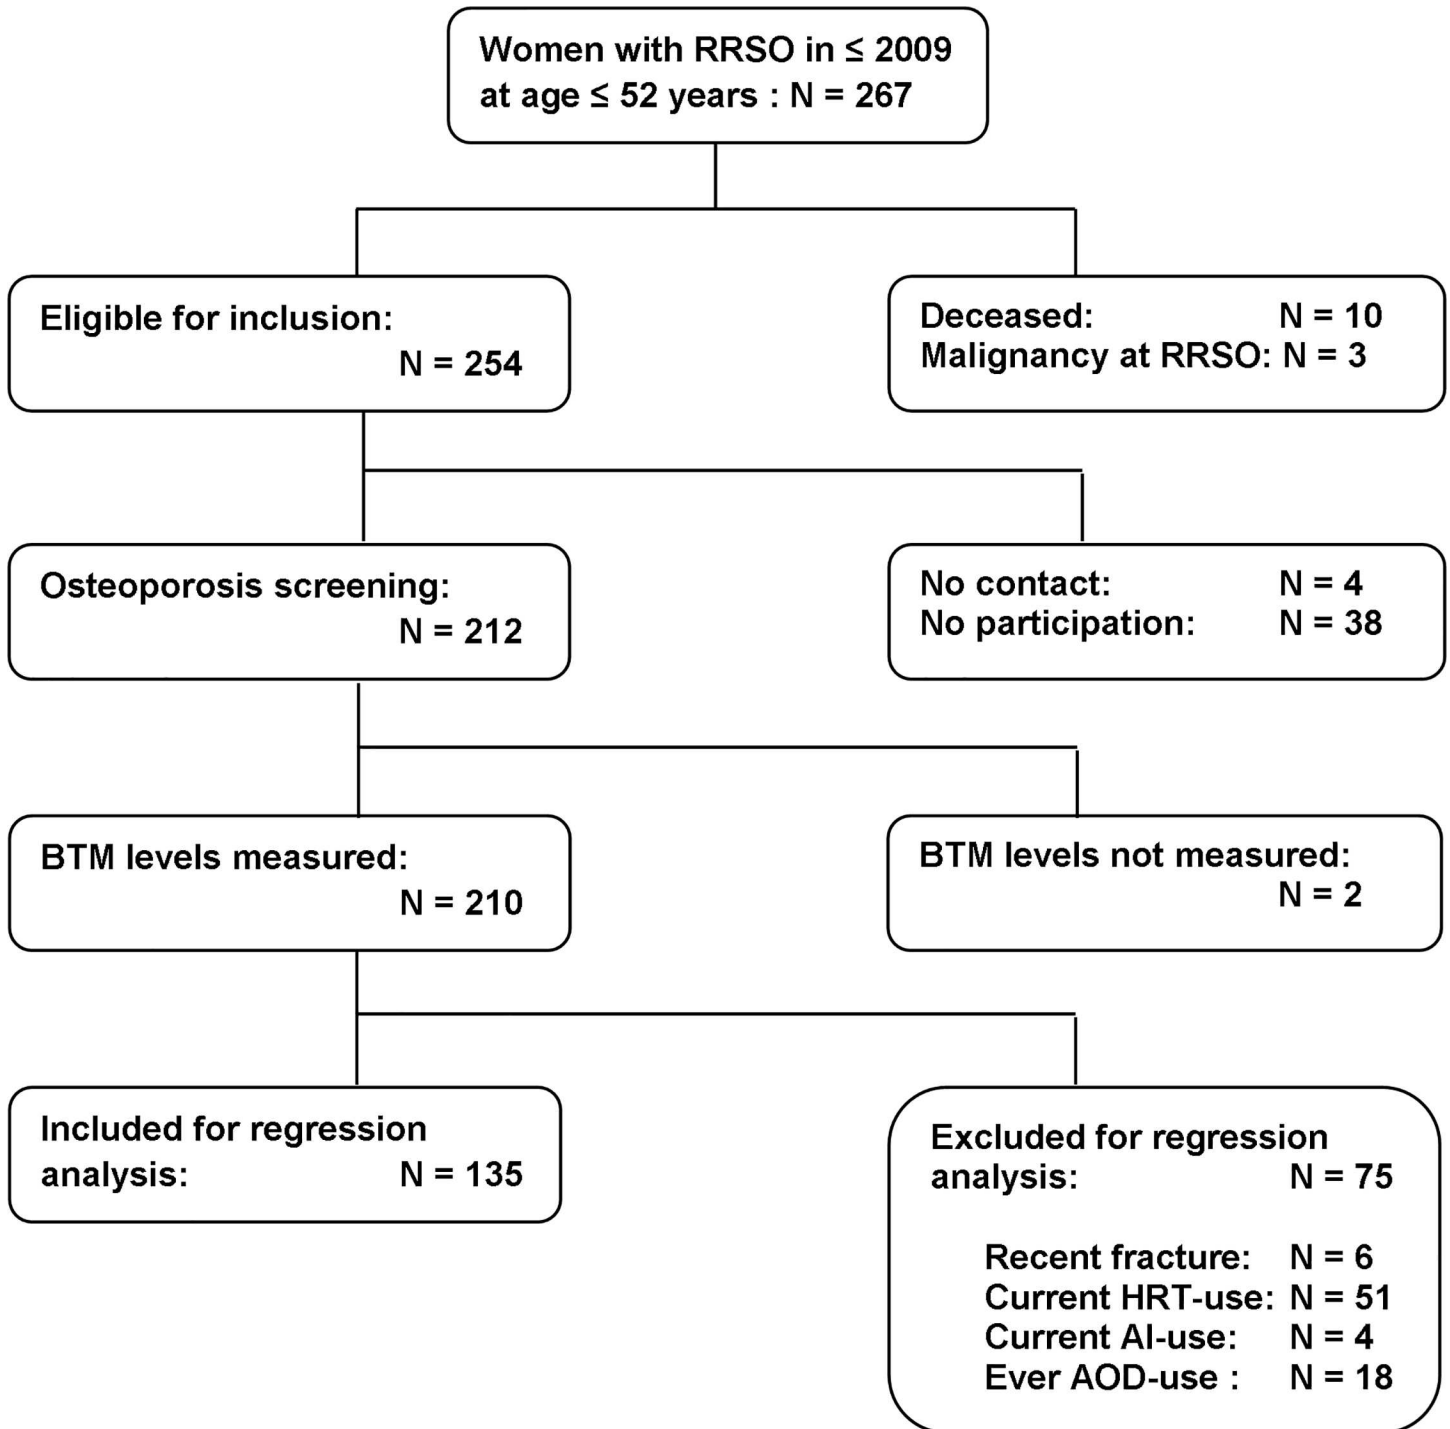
Women with RRSO in $\leq$ 2009 at age $\leq$ 52 years : N = 267

Eligible for inclusion:
N = 254

Deceased: N = 10
Malignancy at RRSO: N = 3

Osteoporosis screening:
N = 212

No contact: N = 4
No participation: N = 38

BTM levels measured:
N = 210

BTM levels not measured:
N = 2

Included for regression analysis: N = 135

Excluded for regression analysis: N = 75

Recent fracture: N = 6
Current HRT-use: N = 51
Current AI-use: N = 4
Ever AOD-use : N = 18